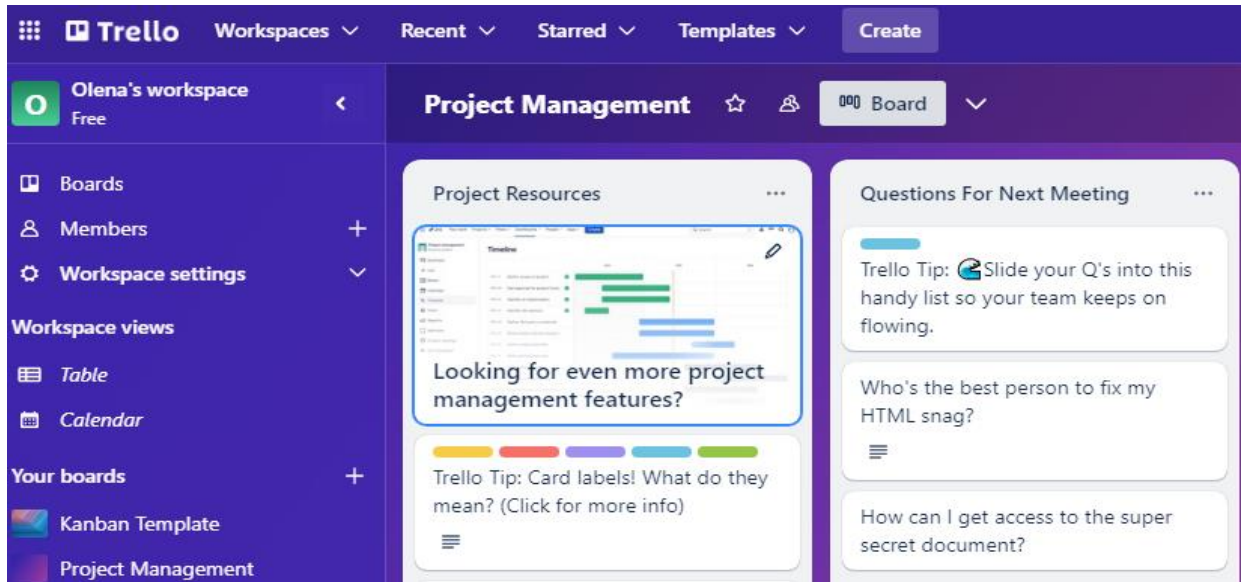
Trello Workspaces Recent Starred Templates Create

O Olena's workspace
Free

Project Management Board

Boards
Members +
Workspace settings
Workspace views
Table
Calendar
Your boards +
Kanban Template
Project Management

Project Resources ···

Timeline

Looking for even more project management features?

Trello Tip: Card labels! What do they mean? (Click for more info)

Questions For Next Meeting ···

Trello Tip: Slide your Q's into this handy list so your team keeps on flowing.

Who's the best person to fix my HTML snag?

How can I get access to the super secret document?